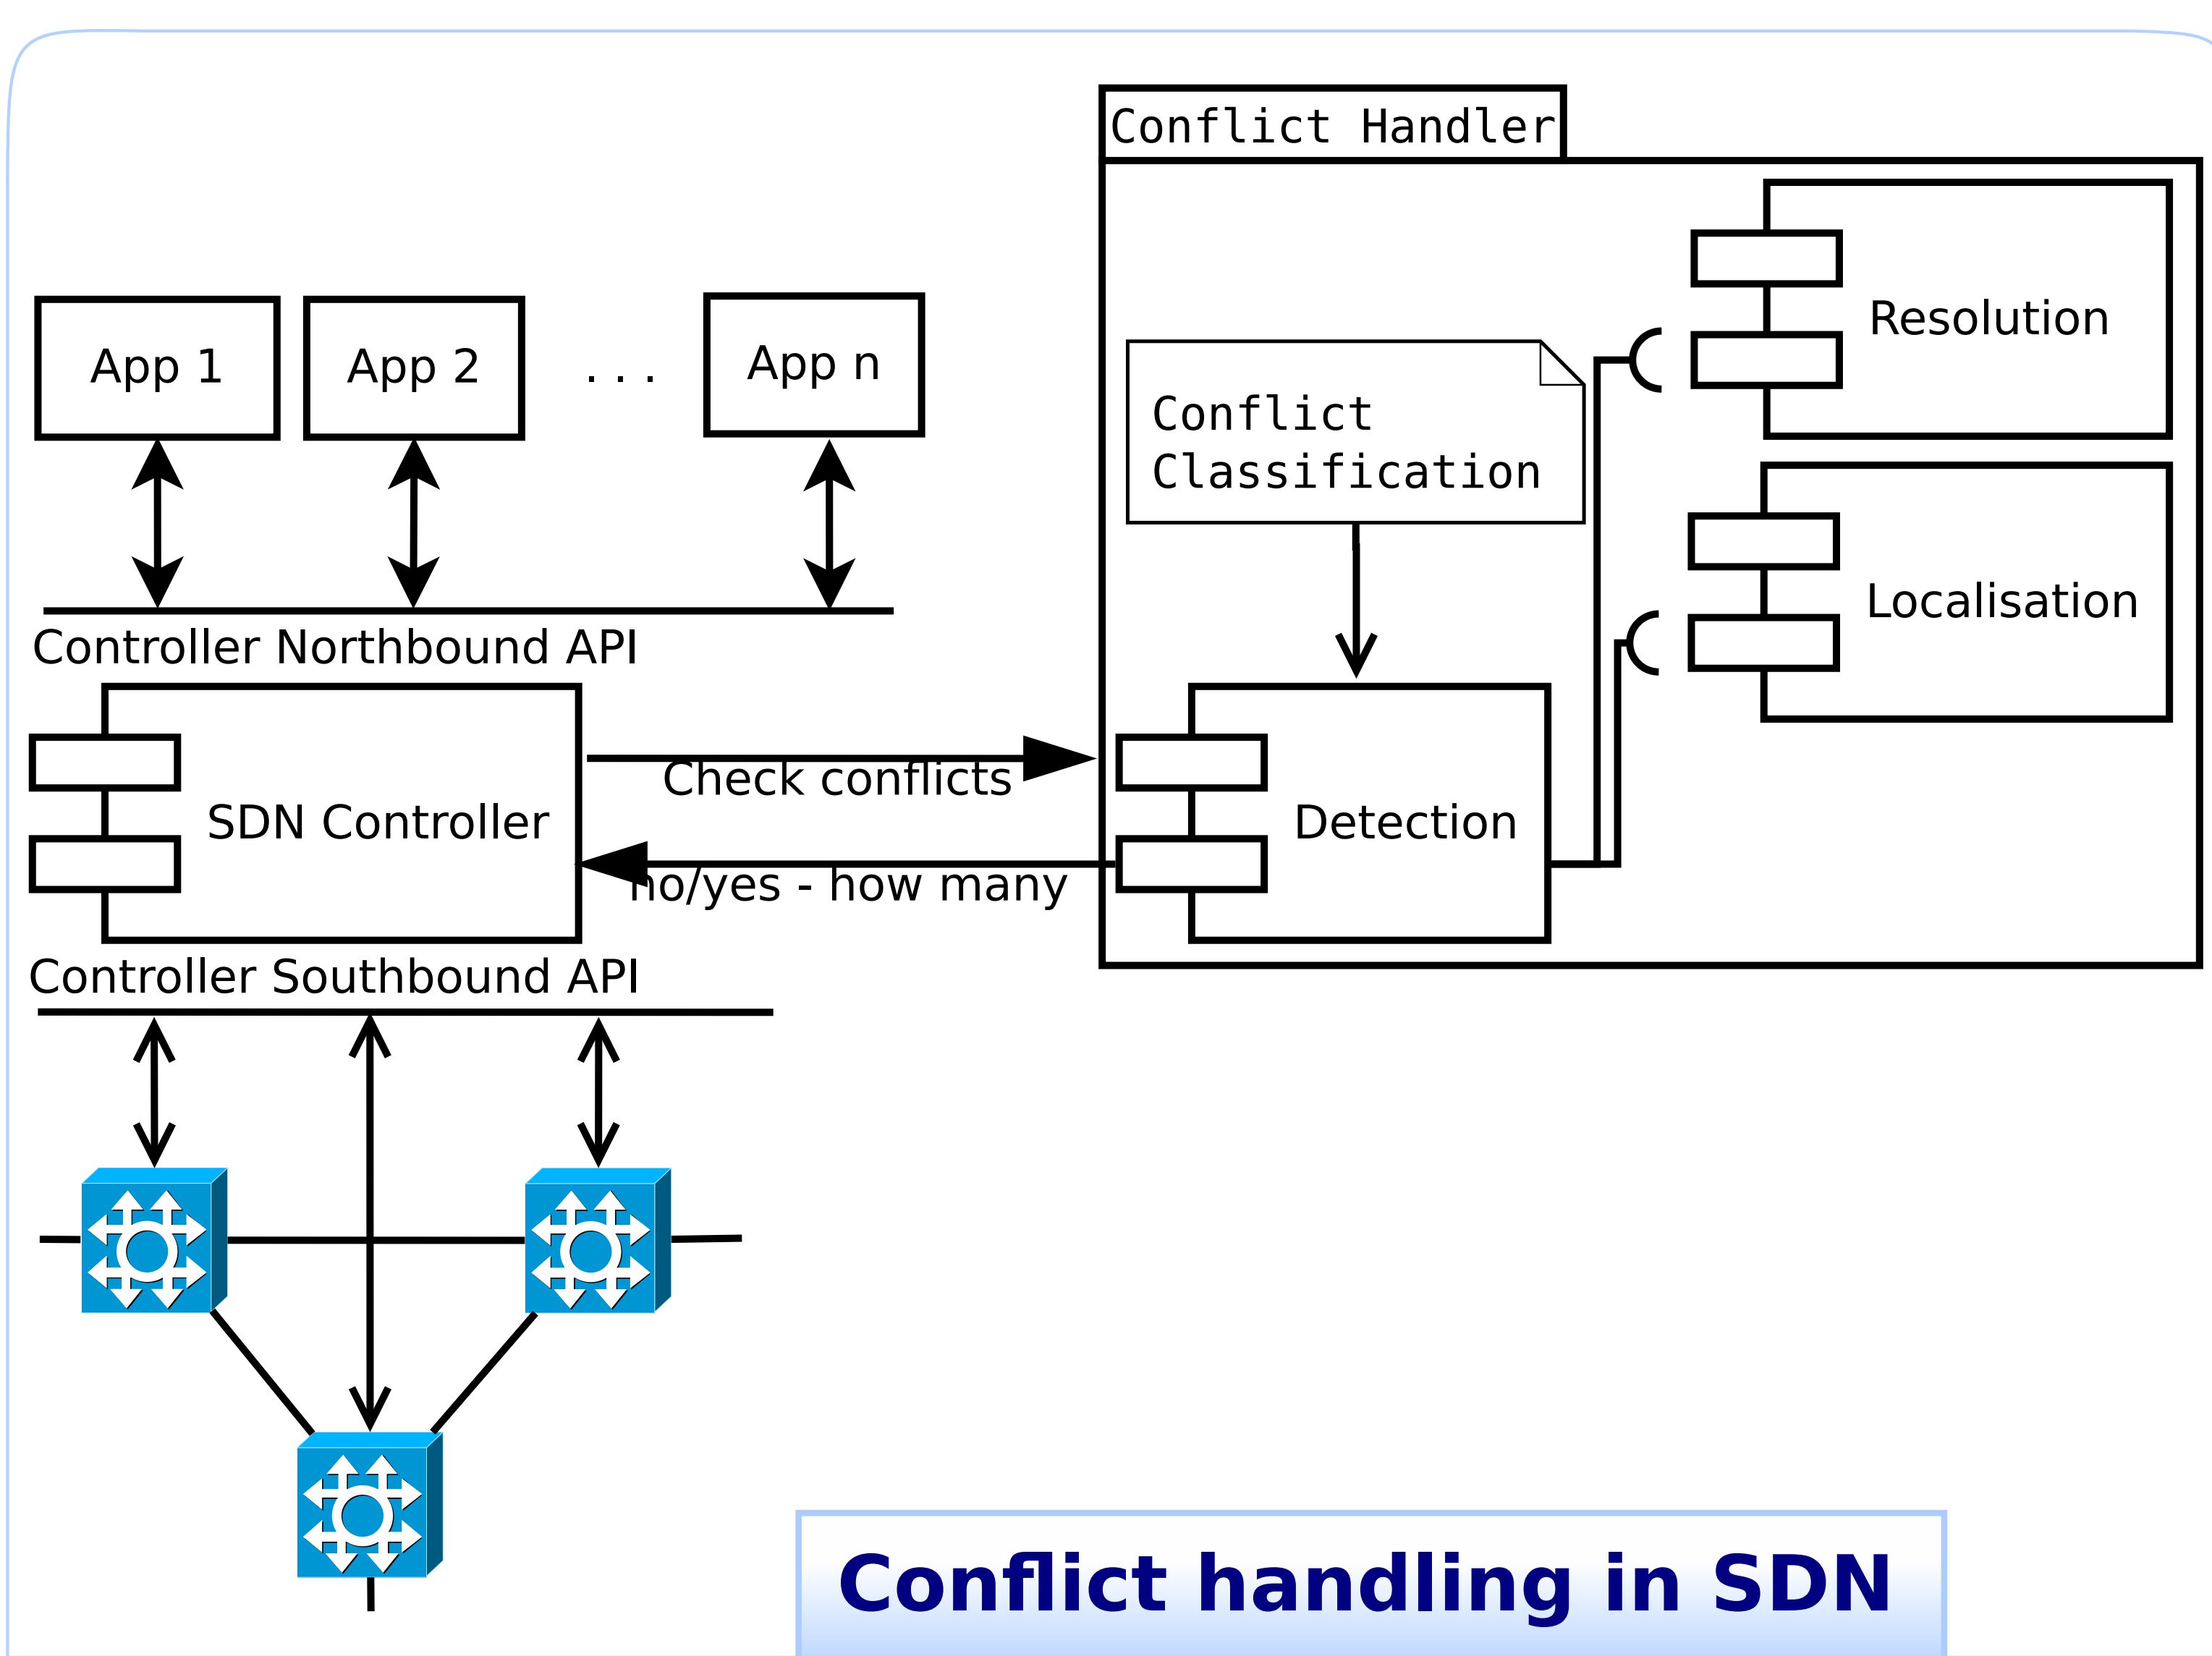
Conflict Handler

App 1

App 2

. . .

App n

Conflict Classification

Resolution

Localisation

Controller Northbound API

SDN Controller

Check conflicts

Detection

no/yes - how many

Controller Southbound API

Conflict handling in SDN